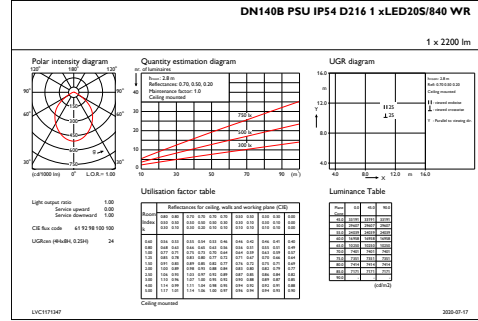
DN140B PSU IP54 D216 1 xLED20S/840 WR

1 x 2200 lm

Polar intensity diagram

120° 180° 120°

90° 90°

60° 60°

30° 0° 30°

(cd/1000 lm) 0° L.O.R.= 1.00

Quantity estimation diagram

nr. of luminaires

$h_{room}$: 2.8 m
Reflectances: 0.70, 0.50, 0.20
Maintenance factor: 1.0
Ceiling mounted

750 lx

500 lx

300 lx

10 30 50 70 90 ($m^2$)

UGR diagram

14.0

$h_{room}$: 2.8 m
Refl: 0.70 0.50 0.20
Ceiling mounted

II crosswise
⊥ endwise

Y - Parallel to viewing dir.

II 25
⊥ 25

Y

4.0

4.0 8.0 12.0 m

X

Utilisation factor table

Room Index k | Reflectances for ceiling, walls and working plane (CIE)

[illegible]

Ceiling mounted

Luminance Table

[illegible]

(cd/m2)

Light output ratio 1.00
Service upward 0.00
Service downward 1.00

CIE flux code 61 92 98 100 100

UGRcen (4Hx8H, 0.25H) 24

LVC1171347

2020-07-17